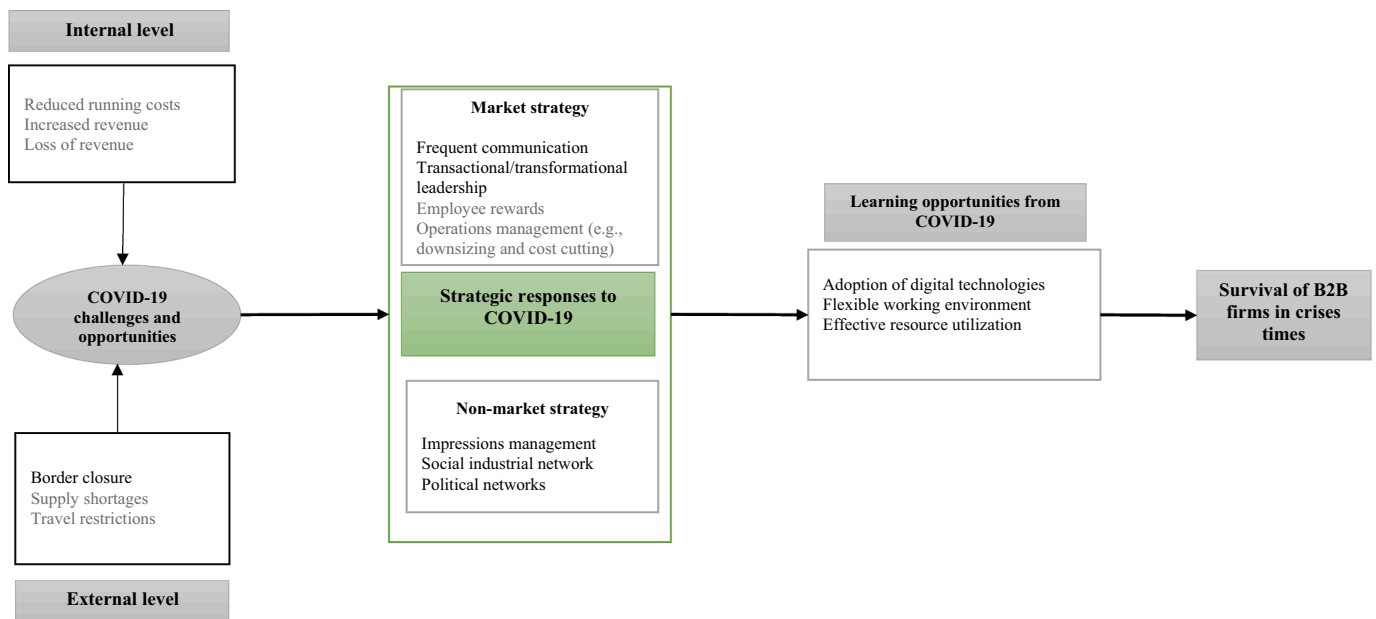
Internal level

Reduced running costs
Increased revenue
Loss of revenue

COVID-19 challenges and opportunities

Border closure
Supply shortages
Travel restrictions

External level

Market strategy

Frequent communication
Transactional/transformational leadership
Employee rewards
Operations management (e.g., downsizing and cost cutting)

Strategic responses to COVID-19

Non-market strategy

Impressions management
Social industrial network
Political networks

Learning opportunities from COVID-19

Adoption of digital technologies
Flexible working environment
Effective resource utilization

Survival of B2B firms in crises times